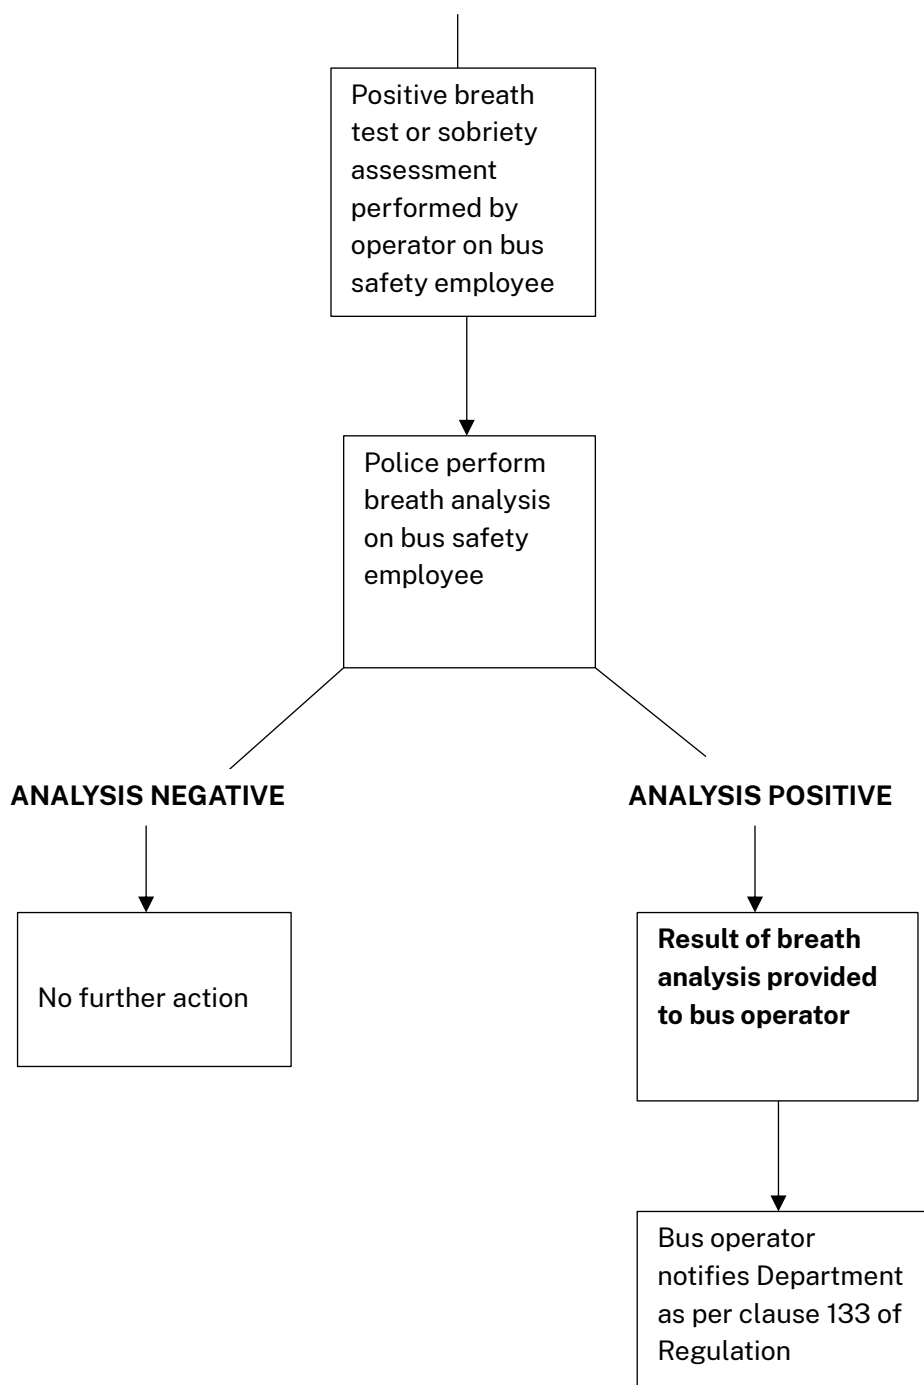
Positive breath test or sobriety assessment performed by operator on bus safety employee

Police perform breath analysis on bus safety employee

ANALYSIS NEGATIVE

ANALYSIS POSITIVE

No further action

**Result of breath analysis provided to bus operator**

Bus operator notifies Department as per clause 133 of Regulation